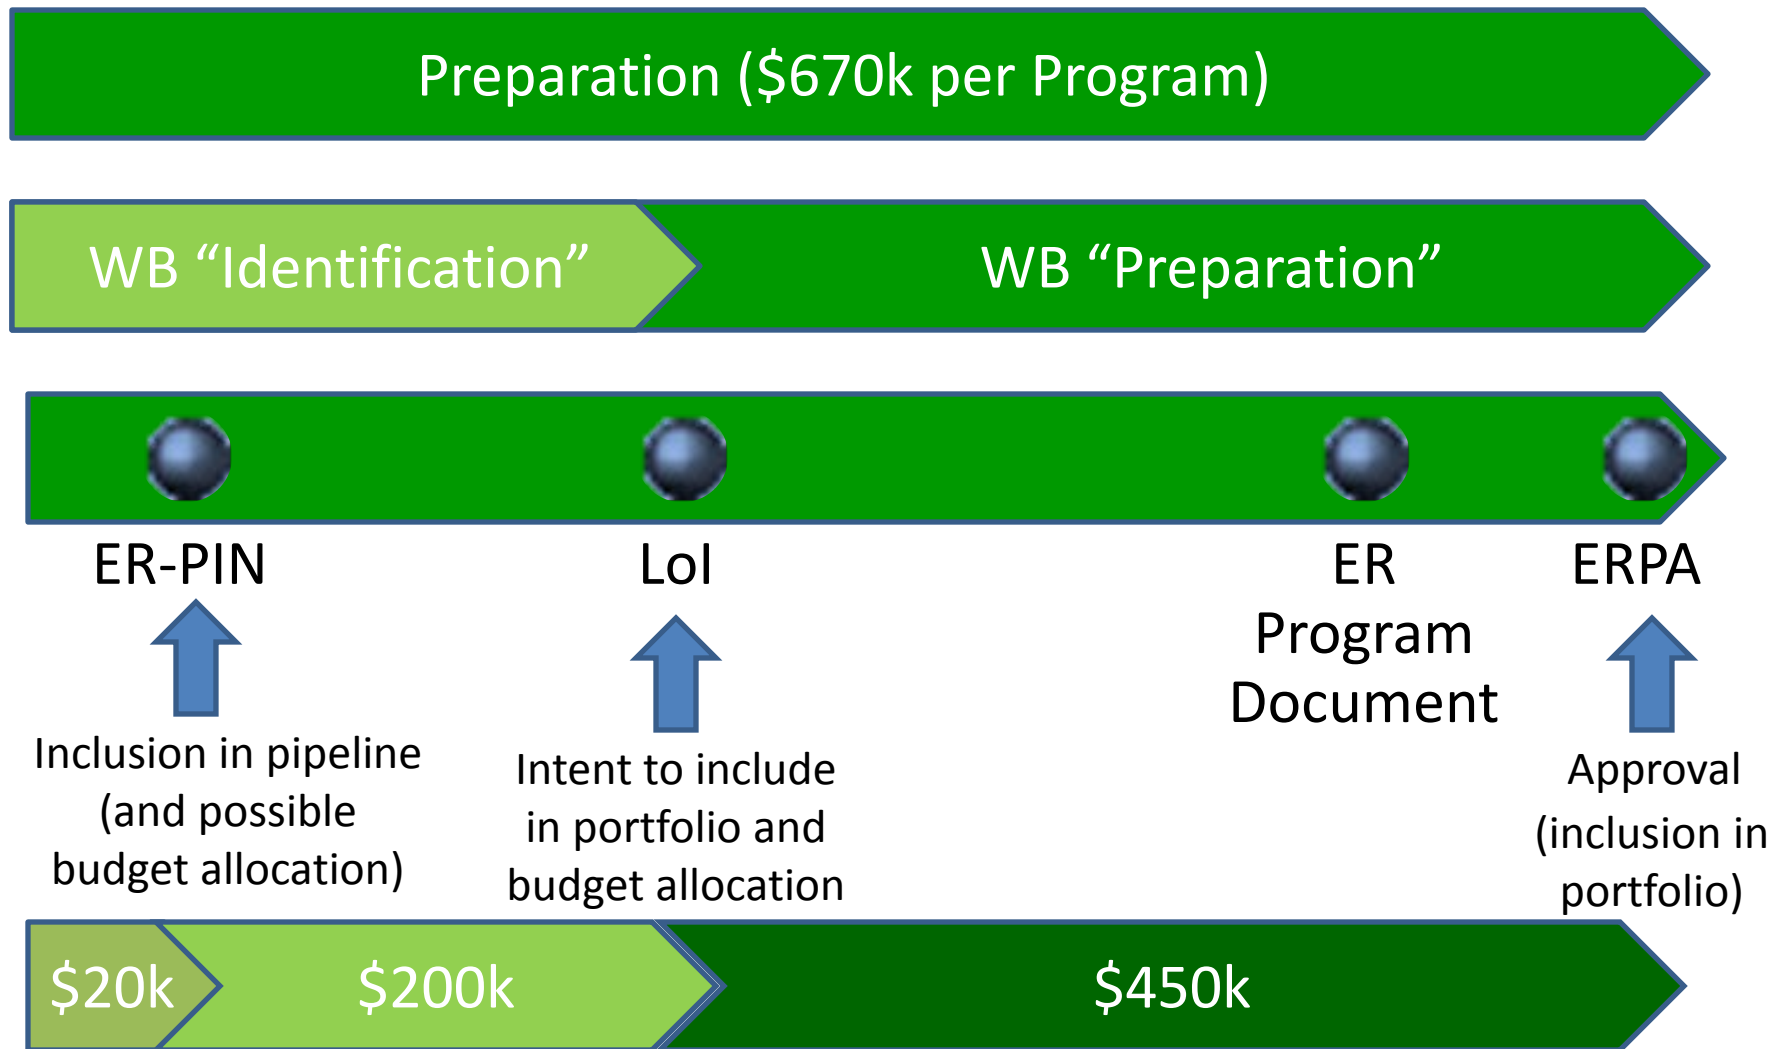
Preparation ($670k per Program)

WB “Identification”

WB “Preparation”

ER-PIN

LoI

ER Program Document

ERPA

Inclusion in pipeline (and possible budget allocation)

Intent to include in portfolio and budget allocation

Approval (inclusion in portfolio)

$20k

$200k

$450k